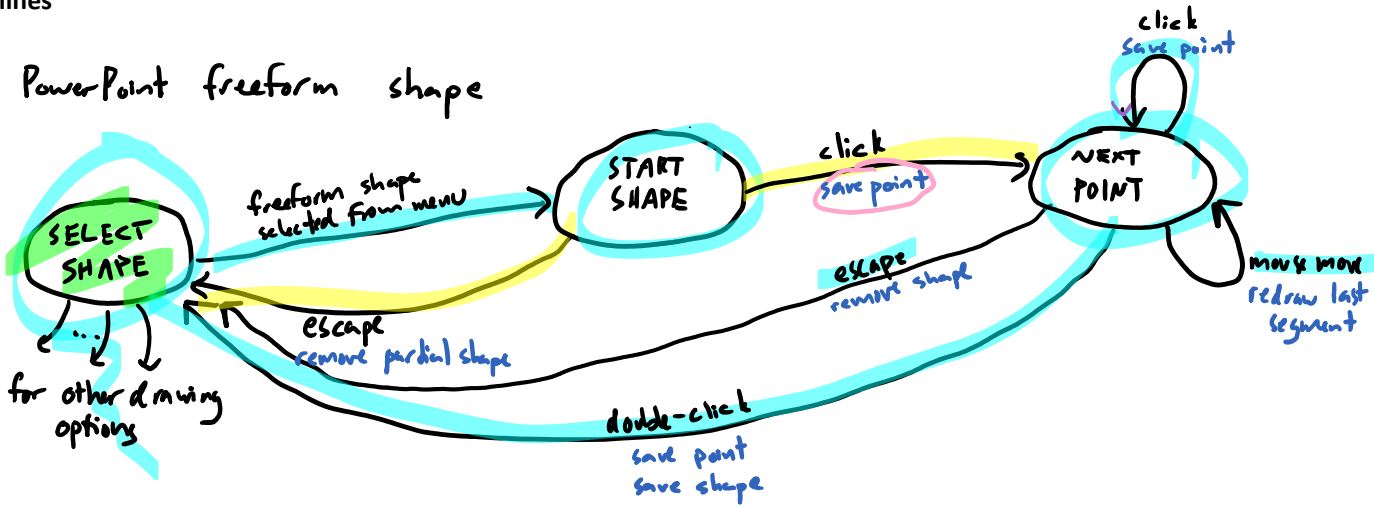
PowerPoint freeform shape

SELECT SHAPE

freeform shape selected from menu

START SHAPE

click
save point

NEXT POINT

click
save point

mouse move
redraw last segment

escape
remove shape

escape
remove partial shape

double-click
save point
save shape

...

for other drawing options